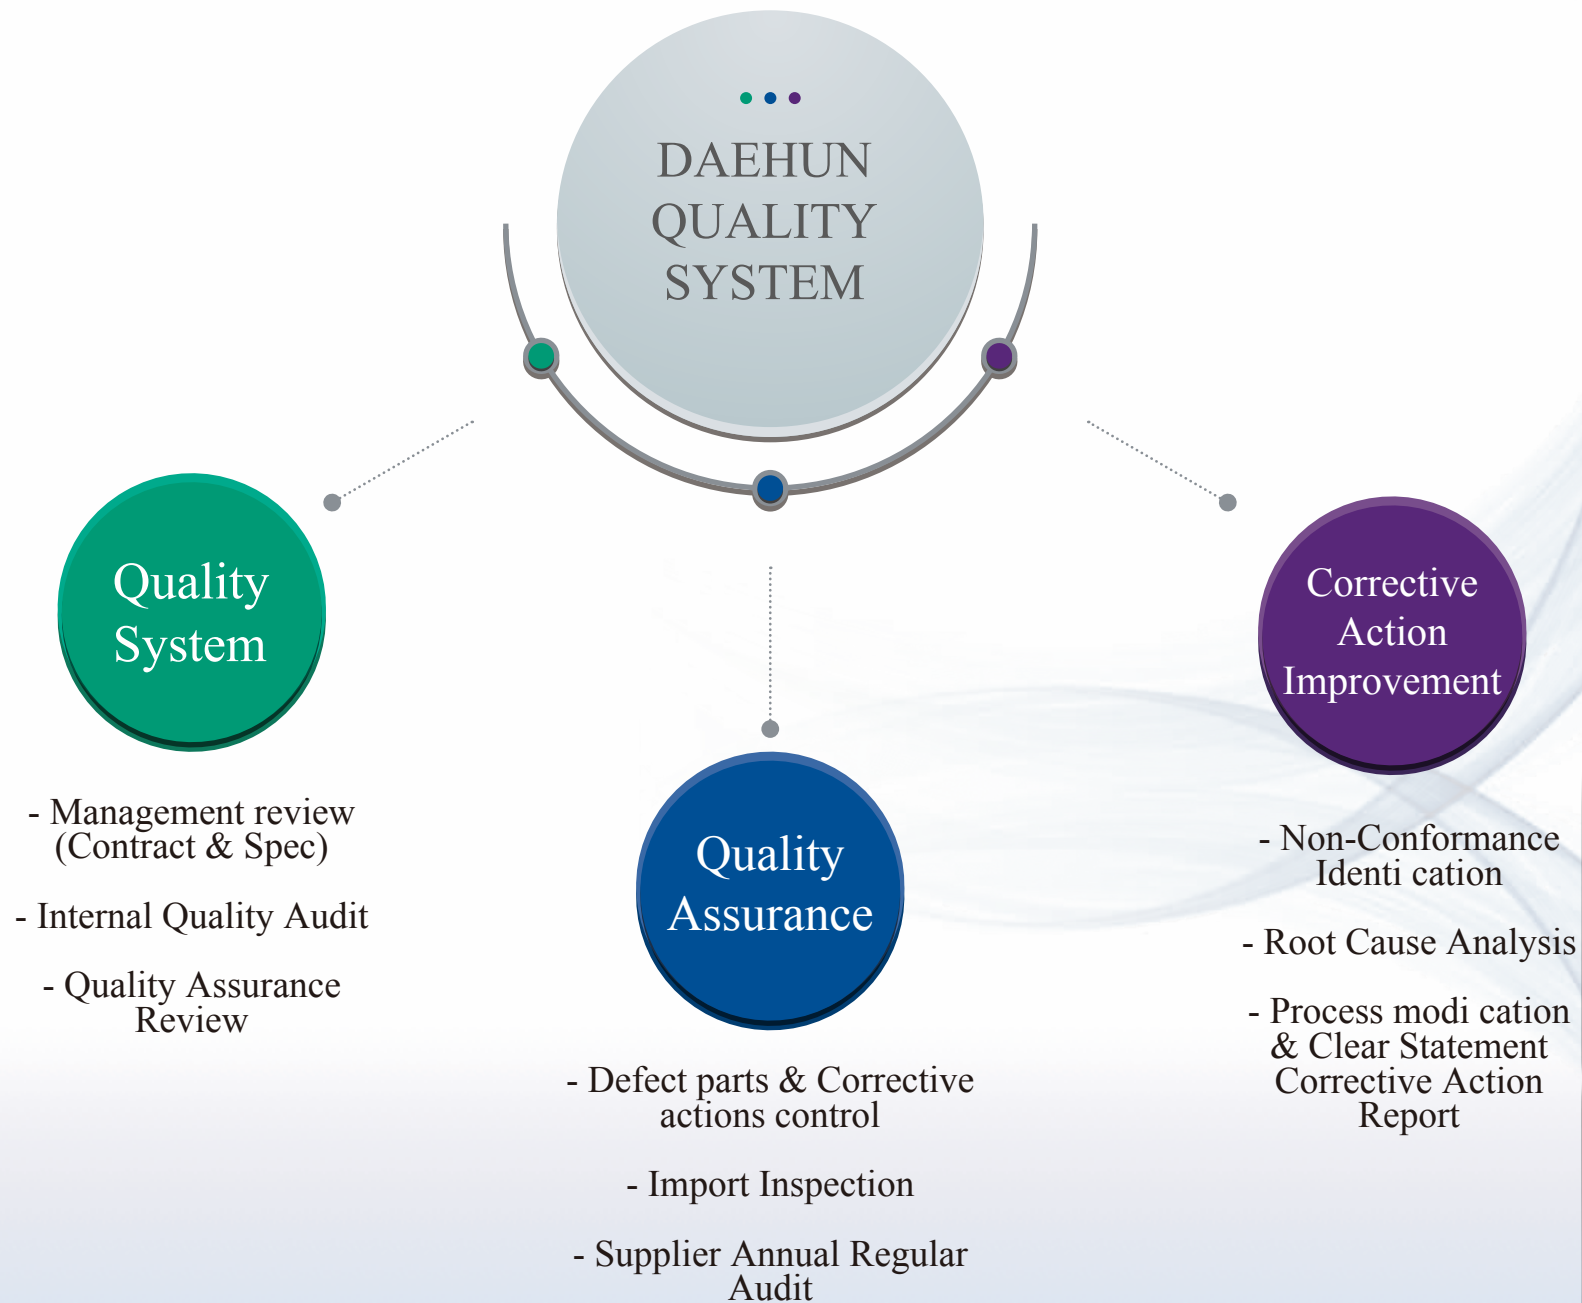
DAEHUN QUALITY SYSTEM

Quality System

- Management review (Contract & Spec)

- Internal Quality Audit

- Quality Assurance Review

Quality Assurance

- Defect parts & Corrective actions control

- Import Inspection

- Supplier Annual Regular Audit

Corrective Action Improvement

- Non-Conformance Identi cation

- Root Cause Analysis

- Process modi cation & Clear Statement Corrective Action Report